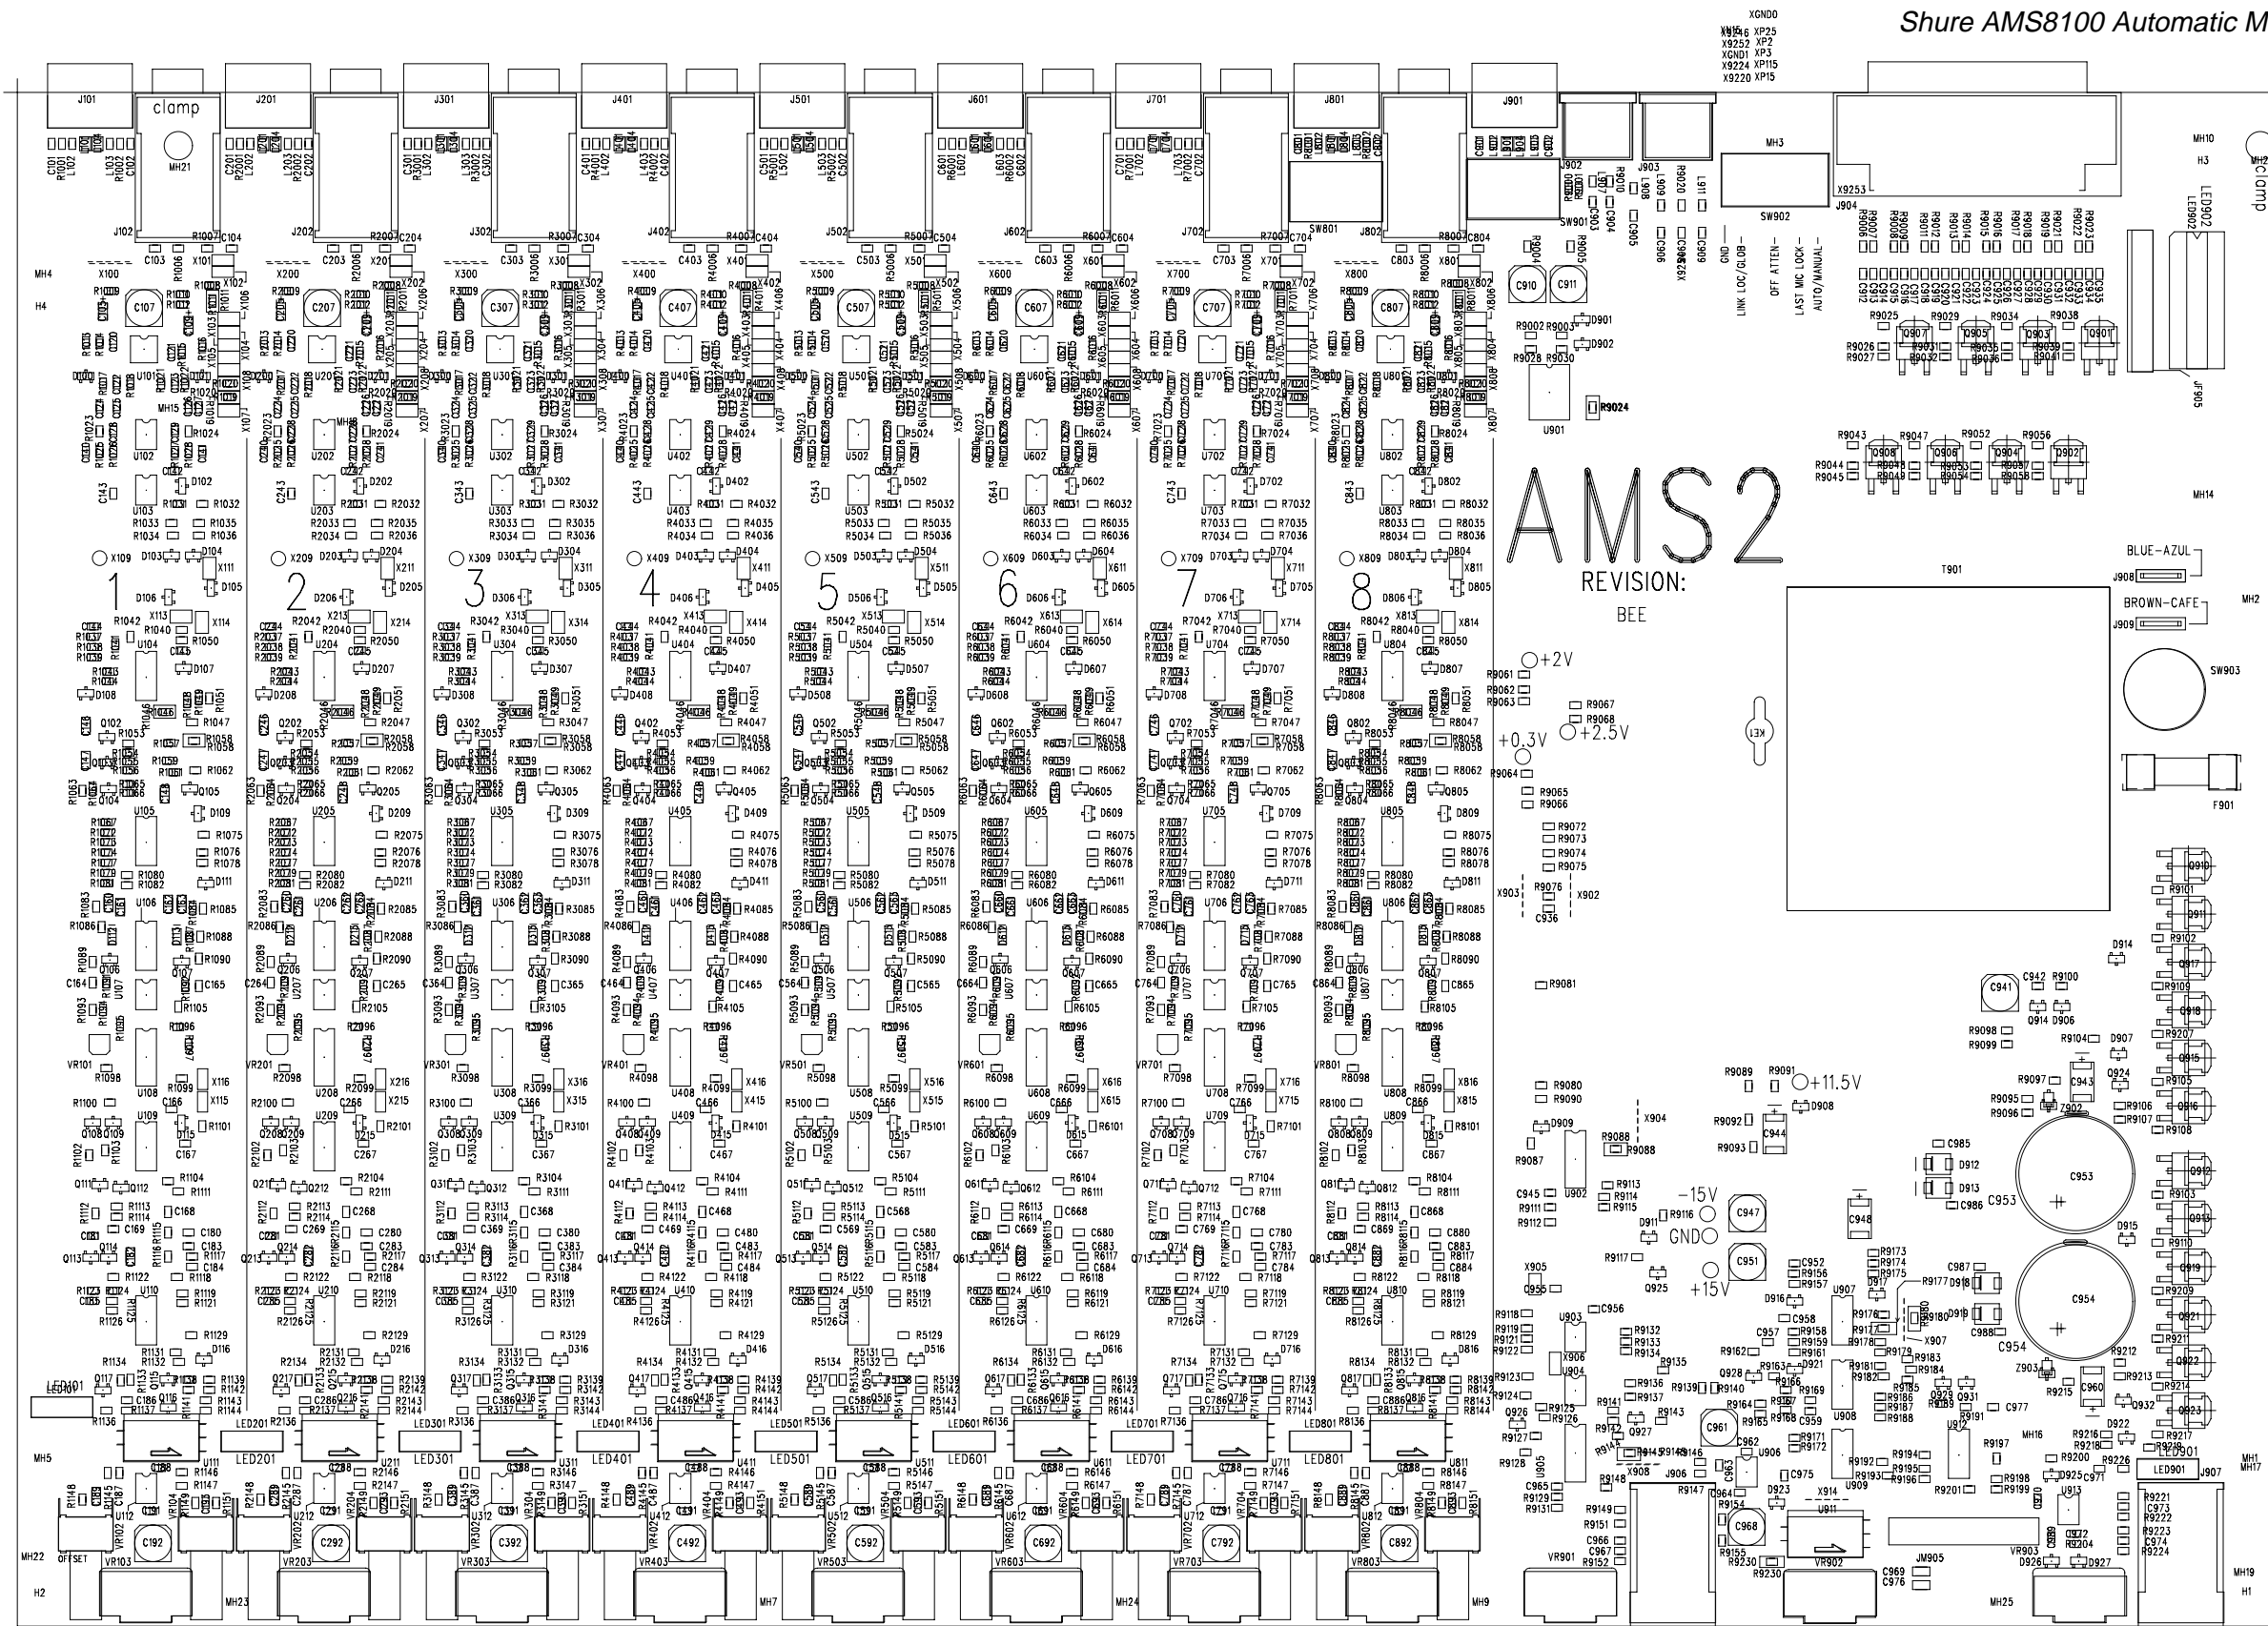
Shure AMS8100 Automatic M

XGND0
X9246 XP25
X9252 XP2
XGND1 XP3
X9224 XP115
X9220 XP15

J101 clamp J201 J301 J401 J501 J601 J701 J801 J901

MH21 MH3 MH10 H3 MH2 clamp

J102 J202 J302 J402 J502 J602 J702 J802 J902 J903 J904

SW801 SW901 SW902 X9253

GND LINK LOC/GLOB OFF ATTEN LAST MIC LOCK AUTO/MANUAL

LED902

MH4 H4 MH15

U101 U102 U103 U201 U202 U203 U301 U302 U303 U401 U402 U403 U501 U502 U503 U601 U602 U603 U701 U702 U703 U801 U802 U803 U901

1 2 3 4 5 6 7 8

AMS2

REVISION:

BEE

BLUE-AZUL

BROWN-CAFE

J908 J909

T901

SW903

F901

MH14

+2V
+0.3V
+2.5V
+11.5V
-15V
GND
+15V

C953 C954

LED101 LED201 LED301 LED401 LED501 LED601 LED701 LED801 LED901

MH5 MH22 OFFSET H2 MH23 MH7 MH24 MH9 MH25 MH16 MH1 MH17 MH19 H1

VR103 VR203 VR303 VR403 VR503 VR603 VR703 VR803 VR901 VR902 VR903

JM905 J905 J906 J907